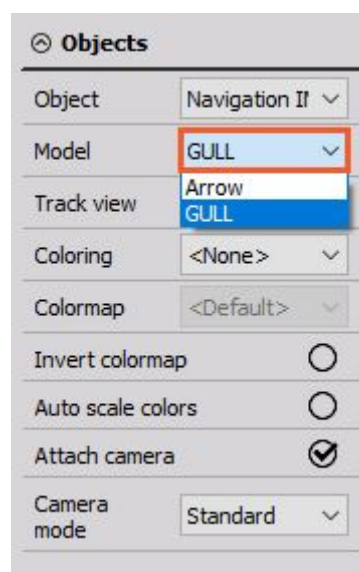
Objects

| | |
|---|---|
| Object | Navigation I! |
| Model | GULL |
| Track view | Arrow<br>GULL |
| Coloring | <None> |
| Colormap | <Default> |
| Invert colormap | |
| Auto scale colors | |
| Attach camera | |
| Camera mode | Standard |